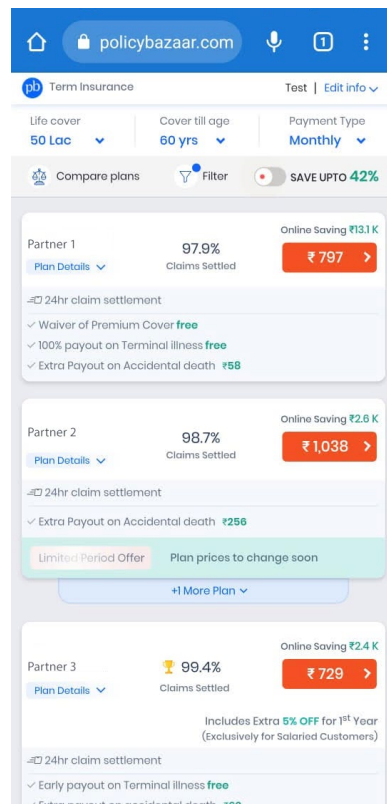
policybazaar.com

1

pb Term Insurance

Test | Edit info

Life cover
50 Lac

Cover till age
60 yrs

Payment Type
Monthly

Compare plans

Filter

SAVE UPTO 42%

Online Saving ₹13.1 K

Partner 1
Plan Details

97.9%
Claims Settled

₹ 797

24hr claim settlement

✓ Waiver of Premium Cover free
✓ 100% payout on Terminal illness free
✓ Extra Payout on Accidental death ₹58

Online Saving ₹2.6 K

Partner 2
Plan Details

98.7%
Claims Settled

₹ 1,038

24hr claim settlement

✓ Extra Payout on Accidental death ₹256

Limited Period Offer   Plan prices to change soon

+1 More Plan

Online Saving ₹2.4 K

Partner 3
Plan Details

99.4%
Claims Settled

₹ 729

Includes Extra 5% OFF for $1^{st}$ Year
(Exclusively for Salaried Customers)

24hr claim settlement

✓ Early payout on Terminal illness free
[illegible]